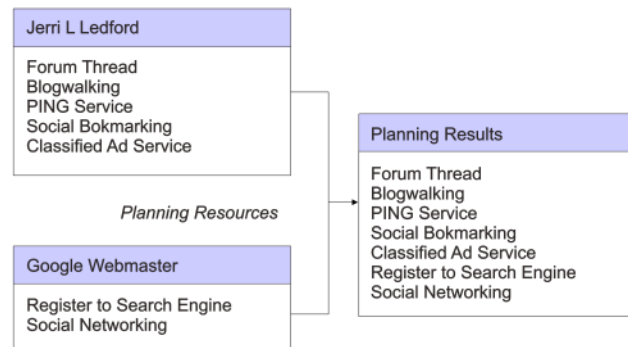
Jerri L Ledford

Forum Thread
Blogwalking
PING Service
Social Bokmarking
Classified Ad Service

Planning Resources

Google Webmaster

Register to Search Engine
Social Networking

Planning Results

Forum Thread
Blogwalking
PING Service
Social Bokmarking
Classified Ad Service
Register to Search Engine
Social Networking